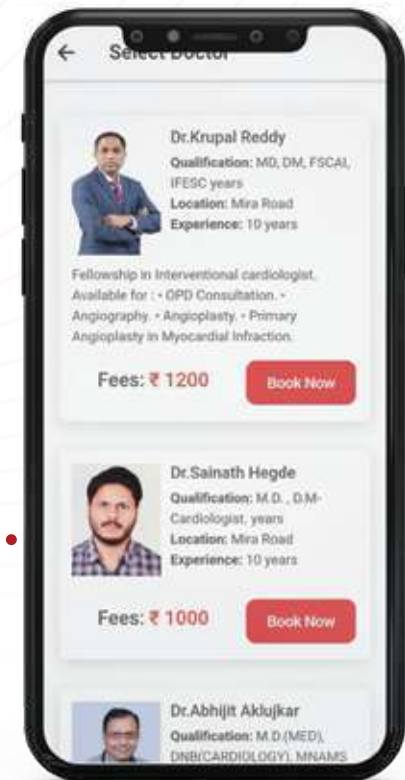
← Select Doctor

Dr.Krupal Reddy
Qualification: MD, DM, FSCAI, IFESC years
Location: Mira Road
Experience: 10 years

Fellowship in Interventional cardiologist. Available for : • OPD Consultation. • Angiography. • Angioplasty. • Primary Angioplasty in Myocardial Infraction.

Fees: ₹ 1200
Book Now

Dr.Sainath Hegde
Qualification: M.D. , D.M-Cardiologist, years
Location: Mira Road
Experience: 10 years

Fees: ₹ 1000
Book Now

Dr.Abhijit Aklujkar
Qualification: M.D.(MED), DNB(CARDIOLOGY), MNAMS